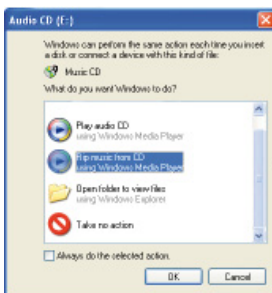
Audio CD (E:)

Windows can perform the same action each time you insert a disk or connect a device with this kind of file:

Music CD

What do you want Windows to do?

Play audio CD
using Windows Media Player

Rip music from CD
using Windows Media Player

Open folder to view files
using Windows Explorer

Take no action

Always do the selected action.

OK Cancel